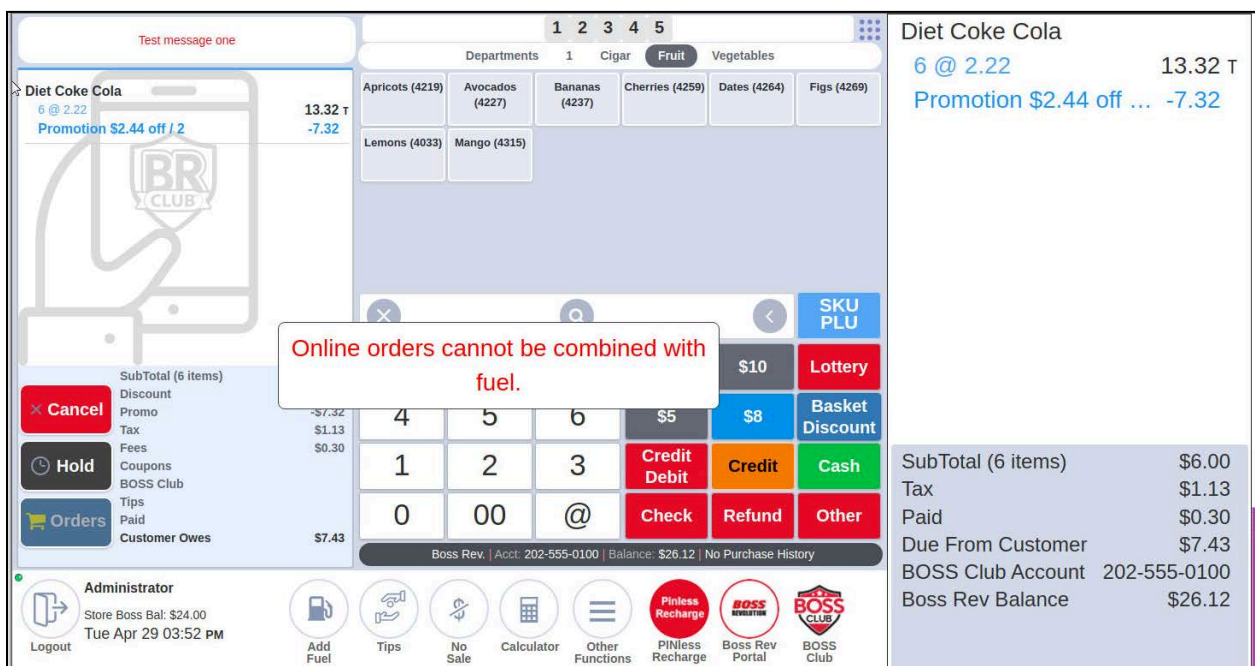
Test message one

1 2 3 4 5

Departments 1 Cigar Fruit Vegetables

| Apricots (4219) | Avocados (4227) | Bananas (4237) | Cherries (4259) | Dates (4264) | Figs (4269) |
|---|---|---|---|---|---|
| Lemons (4033) | Mango (4315) | | | | |

Diet Coke Cola
6 @ 2.22 13.32 T
Promotion $2.44 off / 2 -7.32

BR CLUB

SKU PLU

Online orders cannot be combined with fuel.

$10 Lottery

SubTotal (6 items)
Discount
Promo -$7.32
Tax $1.13
Fees $0.30
Coupons
BOSS Club
Tips
Paid
Customer Owes $7.43

× Cancel
Hold
Orders

4 5 6 $5 $8 Basket Discount
1 2 3 Credit Debit Credit Cash
0 00 @ Check Refund Other

Boss Rev. | Acct: 202-555-0100 | Balance: $26.12 | No Purchase History

Administrator
Store Boss Bal: $24.00
Tue Apr 29 03:52 PM
Logout

Add Fuel
Tips
No Sale
Calculator
Other Functions
Pinless Recharge
PINless Recharge
BOSS REVOLUTION
Boss Rev Portal
BOSS CLUB
BOSS Club

Diet Coke Cola
6 @ 2.22 13.32 T
Promotion $2.44 off … -7.32

SubTotal (6 items) $6.00
Tax $1.13
Paid $0.30
Due From Customer $7.43
BOSS Club Account 202-555-0100
Boss Rev Balance $26.12